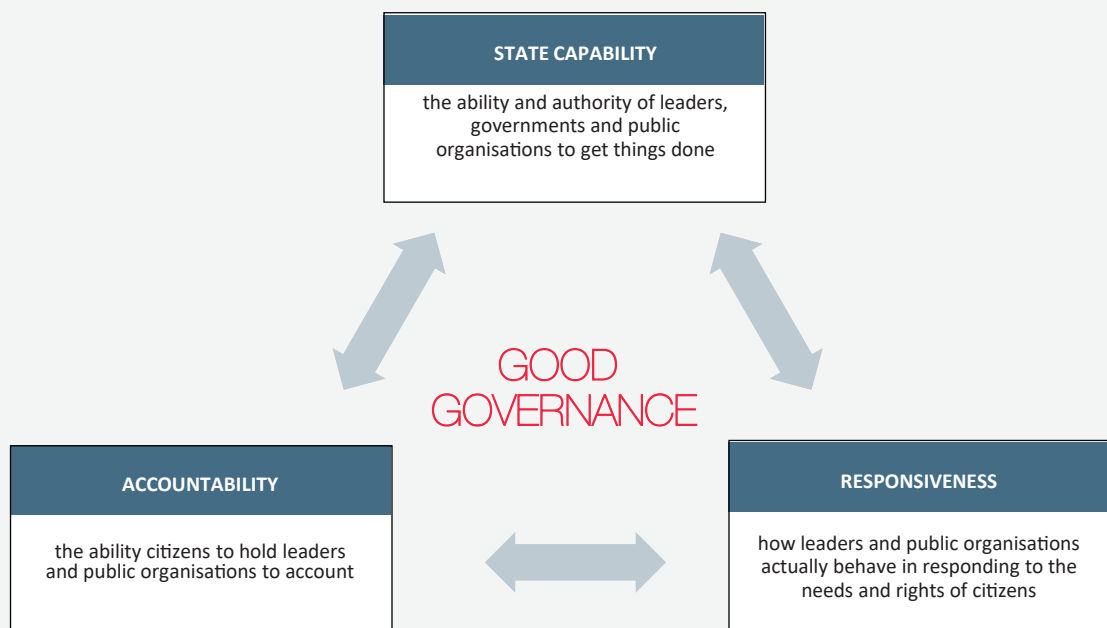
STATE CAPABILITY

the ability and authority of leaders, governments and public organisations to get things done

GOOD GOVERNANCE

ACCOUNTABILITY

the ability citizens to hold leaders and public organisations to account

RESPONSIVENESS

how leaders and public organisations actually behave in responding to the needs and rights of citizens